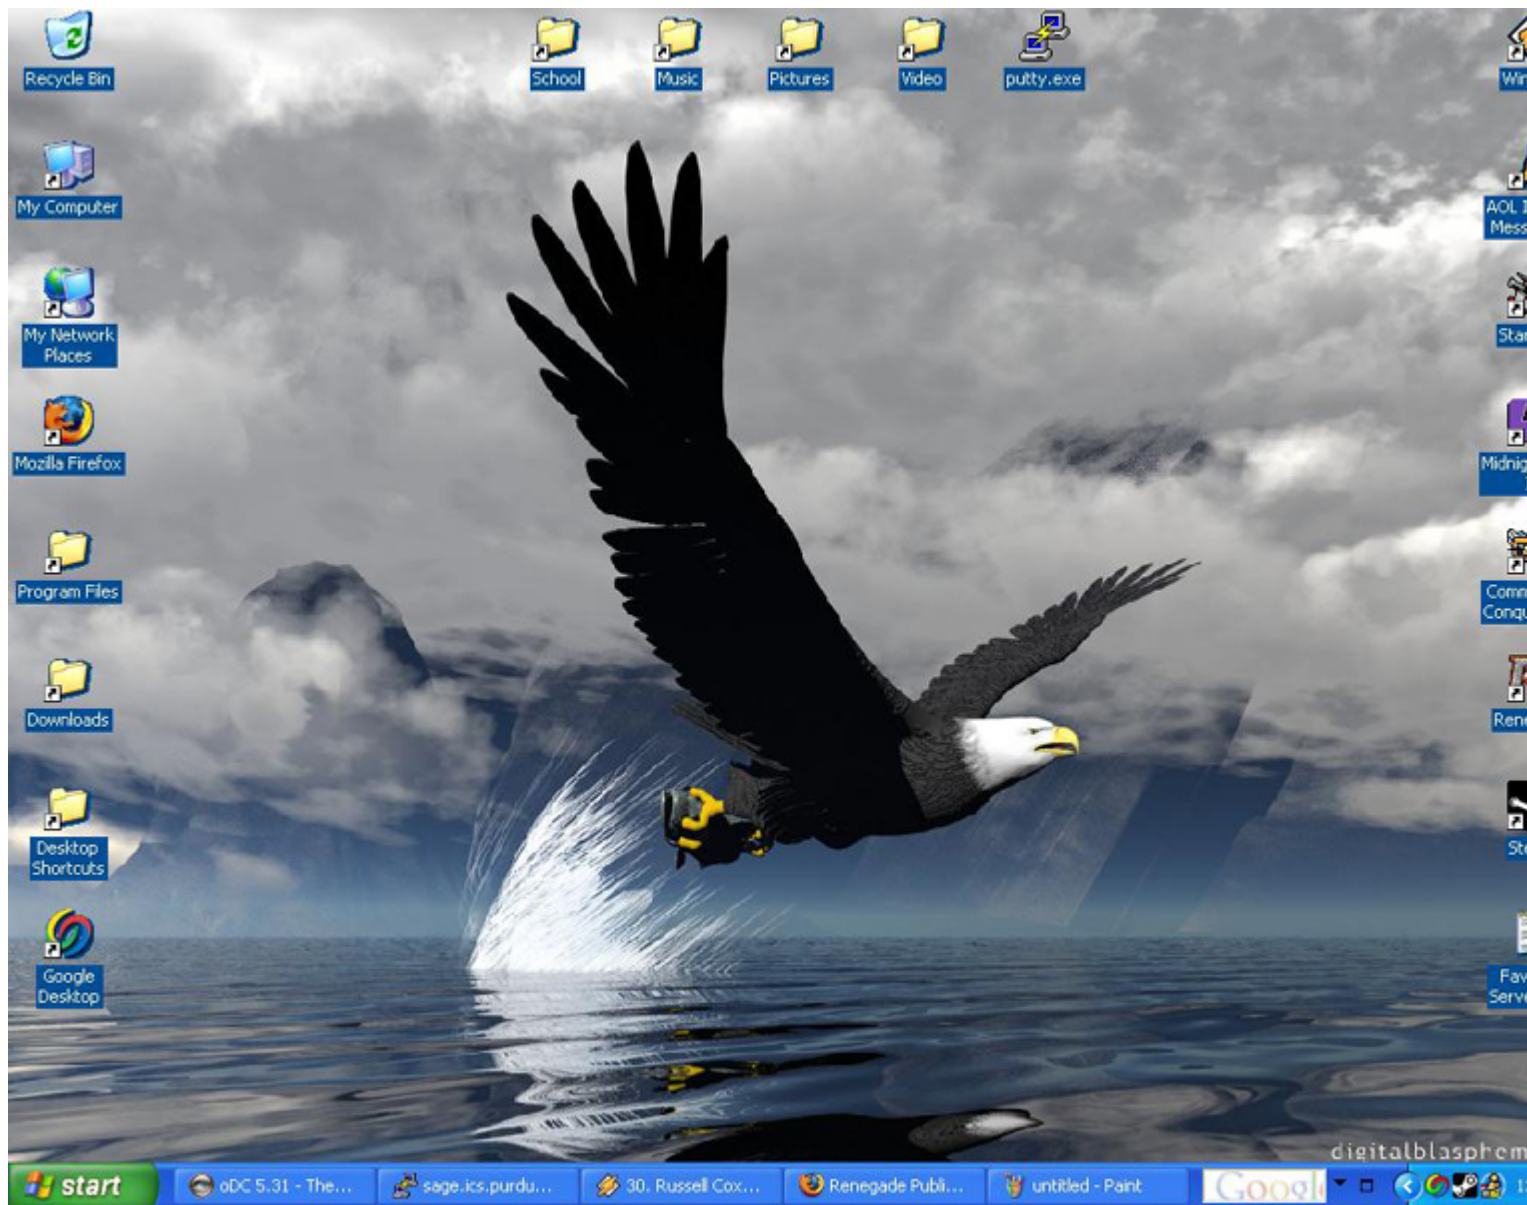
Recycle Bin

School

Music

Pictures

Video

putty.exe

Wir

My Computer

AOL I
Mess

My Network Places

Star

Mozilla Firefox

Midnig

Program Files

Comm
Conqu

Downloads

Ren

Desktop Shortcuts

St

Google Desktop

Fav
Serv

digitalblasphem

start

oDC 5.31 - The...

sage.ics.purdu...

30. Russell Cox...

Renegade Publi...

untitled - Paint

Googl